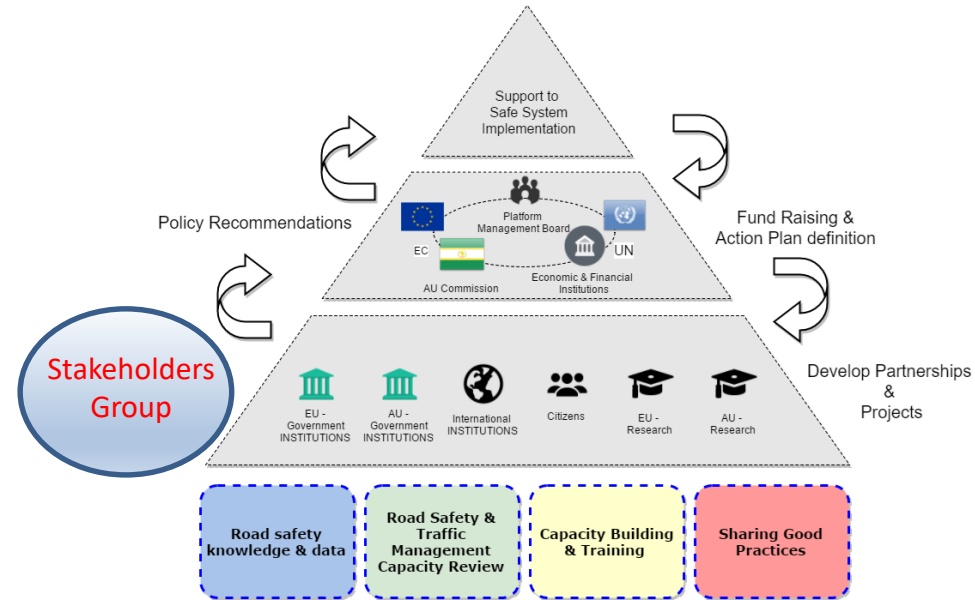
Support to Safe System Implementation

Policy Recommendations

Platform Management Board

EC

UN

AU Commission

Economic & Financial Institutions

Fund Raising & Action Plan definition

Stakeholders Group

EU - Government INSTITUTIONS

AU - Government INSTITUTIONS

International INSTITUTIONS

Citizens

EU - Research

AU - Research

Develop Partnerships & Projects

Road safety knowledge & data

Road Safety & Traffic Management Capacity Review

Capacity Building & Training

Sharing Good Practices